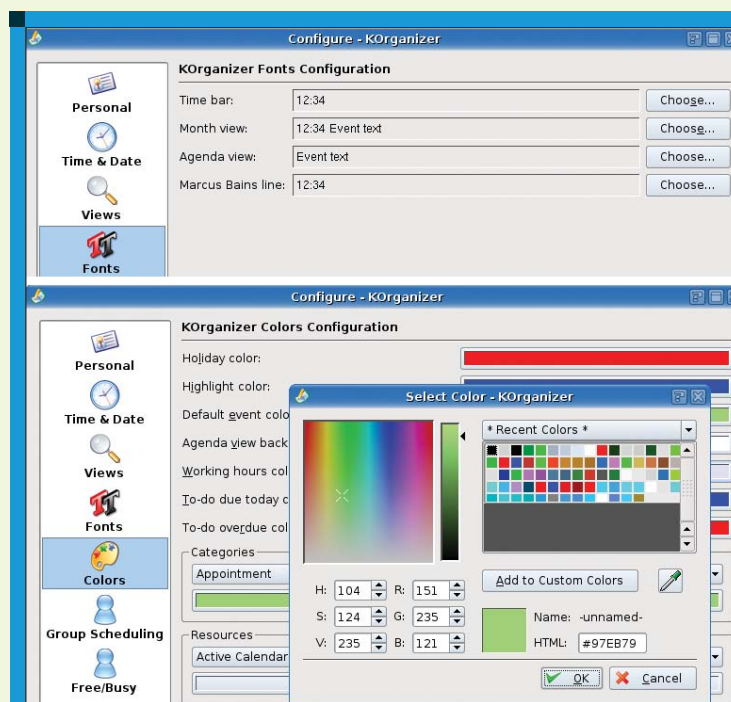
Configure - KOrganizer

Personal
Time & Date
Views
Fonts

KOrganizer Fonts Configuration

| | | |
|---|---|---|
| Time bar: | 12:34 | Choose... |
| Month view: | 12:34 Event text | Choose... |
| Agenda view: | Event text | Choose... |
| Marcus Bains line: | 12:34 | Choose... |

Configure - KOrganizer

Personal
Time & Date
Views
Fonts
Colors
Group Scheduling
Free/Busy

KOrganizer Colors Configuration

Holiday color:
Highlight color:
Default event colo
Agenda view back
Working hours col
To-do due today c
To-do overdue col

Categories
Appointment

Resources
Active Calendar

Select Color - KOrganizer

* Recent Colors *

H: 104 R: 151
S: 124 G: 235
V: 235 B: 121

Add to Custom Colors

Name: -unnamed-
HTML: #97EB79

OK
Cancel